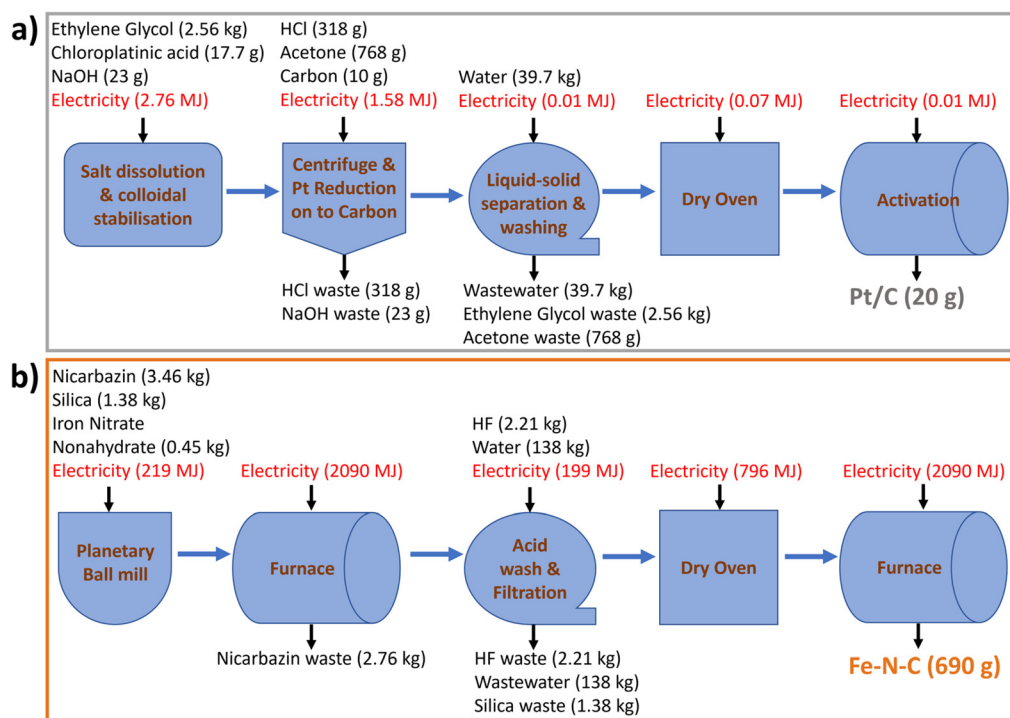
a)

Ethylene Glycol (2.56 kg)
Chloroplatinic acid (17.7 g)
NaOH (23 g)
Electricity (2.76 MJ)

Salt dissolution & colloidal stabilisation

HCl (318 g)
Acetone (768 g)
Carbon (10 g)
Electricity (1.58 MJ)

Centrifuge & Pt Reduction on to Carbon

HCl waste (318 g)
NaOH waste (23 g)

Water (39.7 kg)
Electricity (0.01 MJ)

Liquid-solid separation & washing

Wastewater (39.7 kg)
Ethylene Glycol waste (2.56 kg)
Acetone waste (768 g)

Electricity (0.07 MJ)

Dry Oven

Electricity (0.01 MJ)

Activation

Pt/C (20 g)

b)

Nicarbazin (3.46 kg)
Silica (1.38 kg)
Iron Nitrate
Nonahydrate (0.45 kg)
Electricity (219 MJ)

Planetary Ball mill

Electricity (2090 MJ)

Furnace

Nicarbazin waste (2.76 kg)

HF (2.21 kg)
Water (138 kg)
Electricity (199 MJ)

Acid wash & Filtration

HF waste (2.21 kg)
Wastewater (138 kg)
Silica waste (1.38 kg)

Electricity (796 MJ)

Dry Oven

Electricity (2090 MJ)

Furnace

Fe-N-C (690 g)